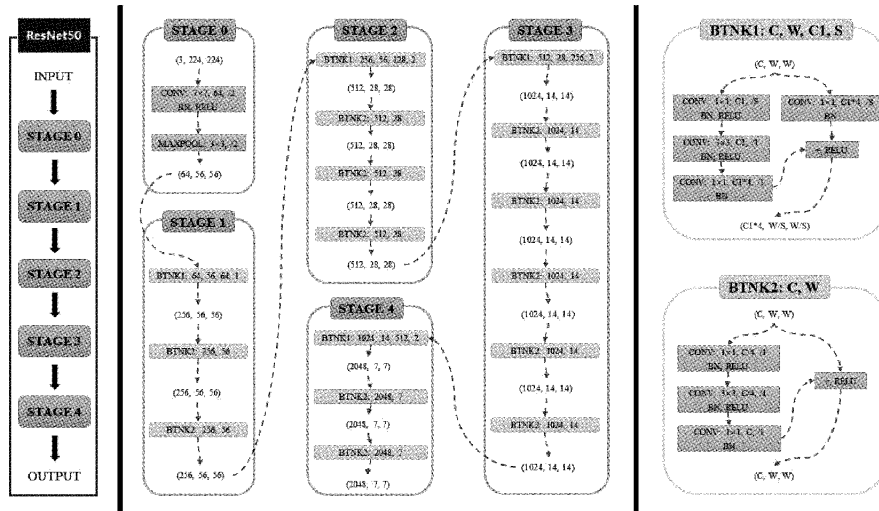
ResNet50

INPUT

STAGE 0

STAGE 1

STAGE 2

STAGE 3

STAGE 4

OUTPUT

STAGE 0

(3, 224, 224)

CONV: 7×7, 64, 2
BN, RELU

MAXPOOL: 3×3, 2

(64, 56, 56)

STAGE 1

BTNK1: 64, 56, 64, 1

(256, 56, 56)

BTNK2: 256, 56

(256, 56, 56)

BTNK2: 256, 56

(256, 56, 56)

STAGE 2

BTNK1: 256, 56, 128, 2

(512, 28, 28)

BTNK2: 512, 28

(512, 28, 28)

BTNK2: 512, 28

(512, 28, 28)

BTNK2: 512, 28

(512, 28, 28)

STAGE 4

BTNK1: 1024, 14, 512, 2

(2048, 7, 7)

BTNK2: 2048, 7

(2048, 7, 7)

BTNK2: 2048, 7

(2048, 7, 7)

STAGE 3

BTNK1: 512, 28, 256, 2

(1024, 14, 14)

BTNK2: 1024, 14

(1024, 14, 14)

BTNK2: 1024, 14

(1024, 14, 14)

BTNK2: 1024, 14

(1024, 14, 14)

BTNK2: 1024, 14

(1024, 14, 14)

BTNK2: 1024, 14

(1024, 14, 14)

BTNK1: C, W, C1, S

(C, W, W)

CONV: 1×1, C1, S
BN, RELU

CONV: 1×1, C1*4, S
BN

CONV: 3×3, C1, 1
BN, RELU

+, RELU

CONV: 1×1, C1*4, 1
BN

(C1*4, W/S, W/S)

BTNK2: C, W

(C, W, W)

CONV: 1×1, C/4, 1
BN, RELU

+, RELU

CONV: 3×3, C/4, 1
BN, RELU

CONV: 1×1, C, 1
BN

(C, W, W)